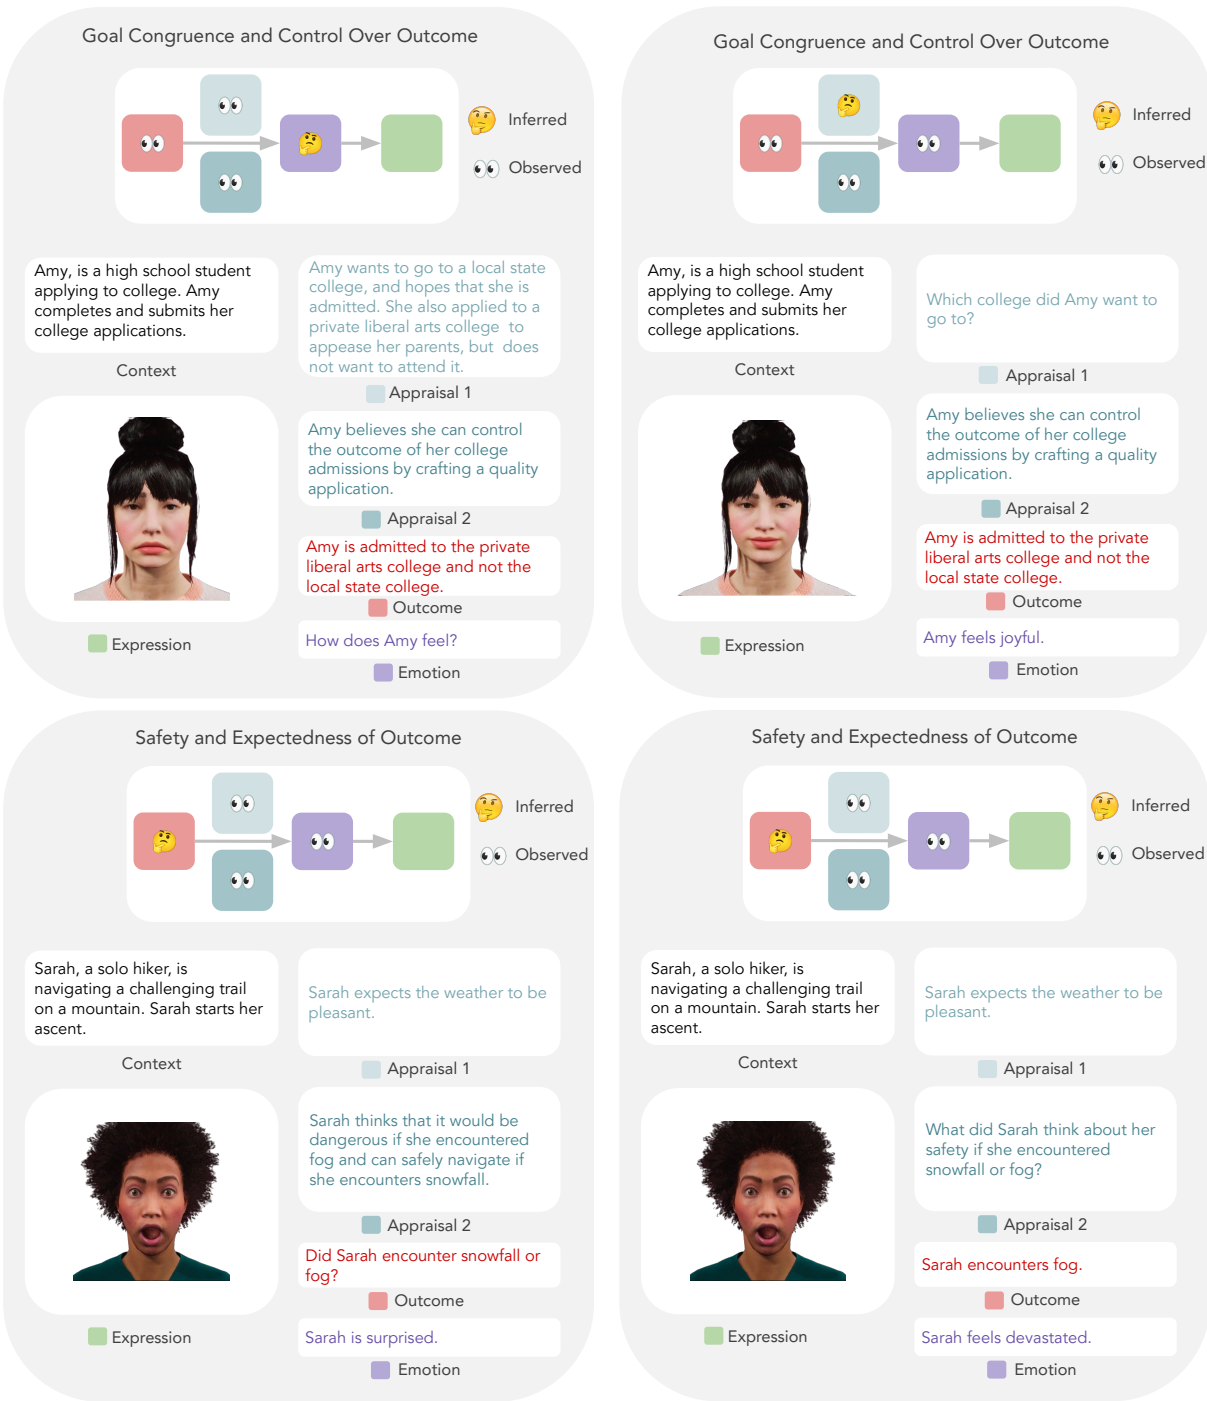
Goal Congruence and Control Over Outcome

Inferred

Observed

Amy, is a high school student applying to college. Amy completes and submits her college applications.

Context

Amy wants to go to a local state college, and hopes that she is admitted. She also applied to a private liberal arts college to appease her parents, but does not want to attend it.

Appraisal 1

Amy believes she can control the outcome of her college admissions by crafting a quality application.

Appraisal 2

Amy is admitted to the private liberal arts college and not the local state college.

Outcome

Expression

How does Amy feel?

Emotion

Goal Congruence and Control Over Outcome

Inferred

Observed

Amy, is a high school student applying to college. Amy completes and submits her college applications.

Context

Which college did Amy want to go to?

Appraisal 1

Amy believes she can control the outcome of her college admissions by crafting a quality application.

Appraisal 2

Amy is admitted to the private liberal arts college and not the local state college.

Outcome

Expression

Amy feels joyful.

Emotion

Safety and Expectedness of Outcome

Inferred

Observed

Sarah, a solo hiker, is navigating a challenging trail on a mountain. Sarah starts her ascent.

Context

Sarah expects the weather to be pleasant.

Appraisal 1

Sarah thinks that it would be dangerous if she encountered fog and can safely navigate if she encounters snowfall.

Appraisal 2

Did Sarah encounter snowfall or fog?

Outcome

Expression

Sarah is surprised.

Emotion

Safety and Expectedness of Outcome

Inferred

Observed

Sarah, a solo hiker, is navigating a challenging trail on a mountain. Sarah starts her ascent.

Context

Sarah expects the weather to be pleasant.

Appraisal 1

What did Sarah think about her safety if she encountered snowfall or fog?

Appraisal 2

Sarah encounters fog.

Outcome

Expression

Sarah feels devastated.

Emotion